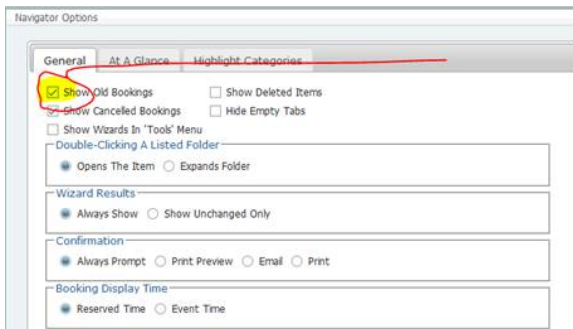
Navigator Options

General
At A Glance
Highlight Categories

Show Old Bookings
Show Deleted Items
Show Cancelled Bookings
Hide Empty Tabs
Show Wizards In 'Tools' Menu

Double-Clicking A Listed Folder
Opens The Item
Expands Folder

Wizard Results
Always Show
Show Unchanged Only

Confirmation
Always Prompt
Print Preview
Email
Print

Booking Display Time
Reserved Time
Event Time